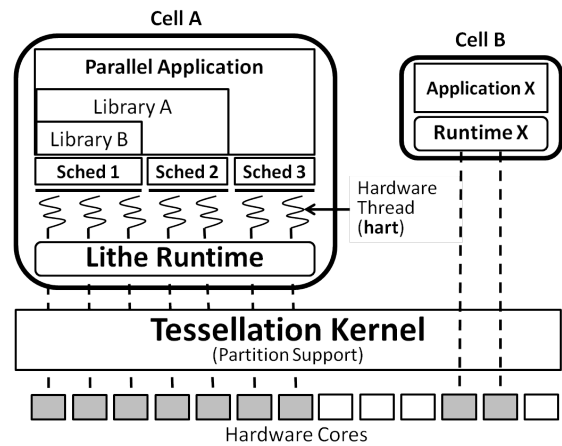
Cell A

Parallel Application

Library A

Library B

Sched 1

Sched 2

Sched 3

Hardware Thread (hart)

Lithe Runtime

Cell B

Application X

Runtime X

Tessellation Kernel

(Partition Support)

Hardware Cores